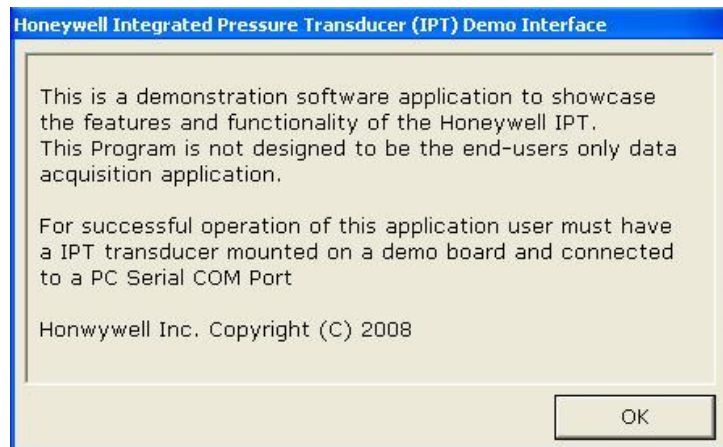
Honeywell Integrated Pressure Transducer (IPT) Demo Interface

This is a demonstration software application to showcase the features and functionality of the Honeywell IPT.
This Program is not designed to be the end-users only data acquisition application.

For successful operation of this application user must have a IPT transducer mounted on a demo board and connected to a PC Serial COM Port

Honwywell Inc. Copyright (C) 2008

OK